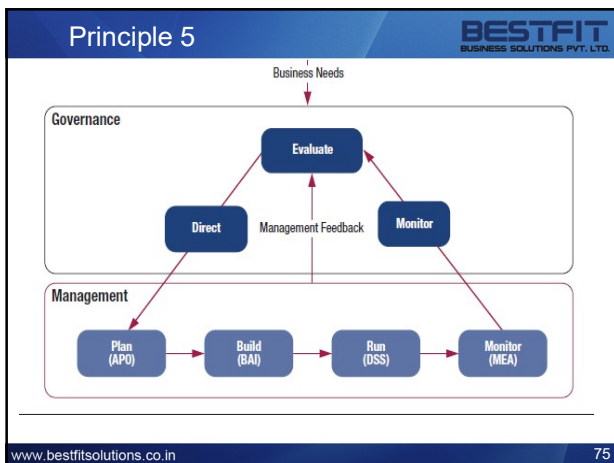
Principle 5

BESTFIT
BUSINESS SOLUTIONS PVT. LTD.

Business Needs

Governance

Evaluate

Direct

Management Feedback

Monitor

Management

Plan (APO)

Build (BAI)

Run (DSS)

Monitor (MEA)

www.bestfitsolutions.co.in

75